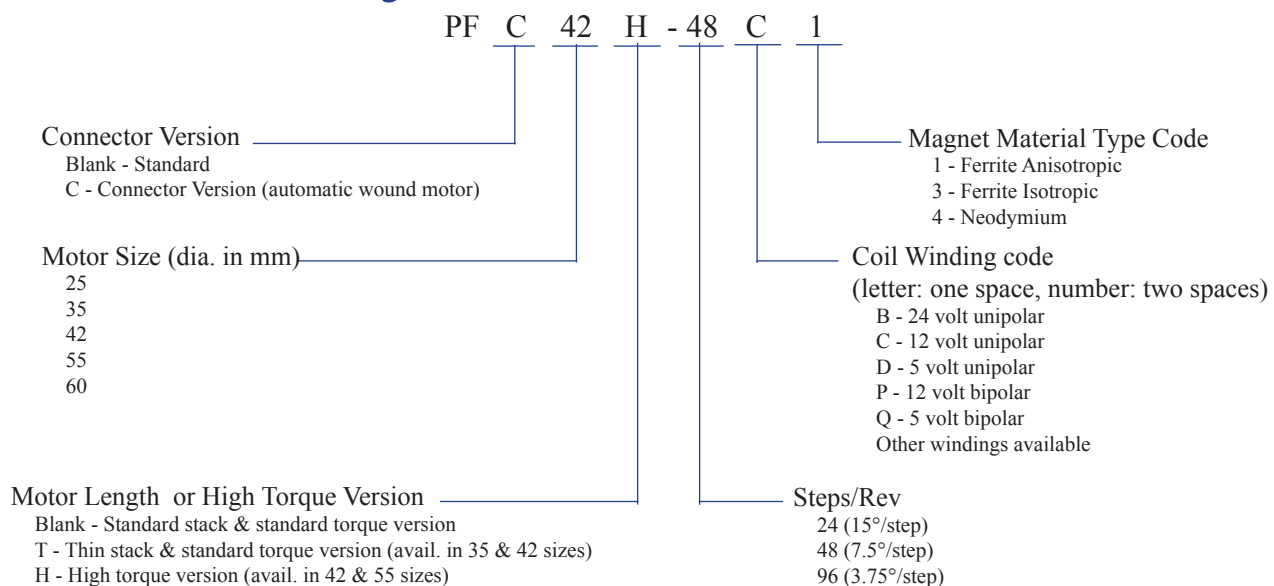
PF C 42 H - 48 C 1

Connector Version
Blank - Standard
C - Connector Version (automatic wound motor)

Motor Size (dia. in mm)
25
35
42
55
60

Motor Length or High Torque Version
Blank - Standard stack & standard torque version
T - Thin stack & standard torque version (avail. in 35 & 42 sizes)
H - High torque version (avail. in 42 & 55 sizes)

Magnet Material Type Code
1 - Ferrite Anisotropic
3 - Ferrite Isotropic
4 - Neodymium

Coil Winding code
(letter: one space, number: two spaces)
B - 24 volt unipolar
C - 12 volt unipolar
D - 5 volt unipolar
P - 12 volt bipolar
Q - 5 volt bipolar
Other windings available

Steps/Rev
24 (15°/step)
48 (7.5°/step)
96 (3.75°/step)